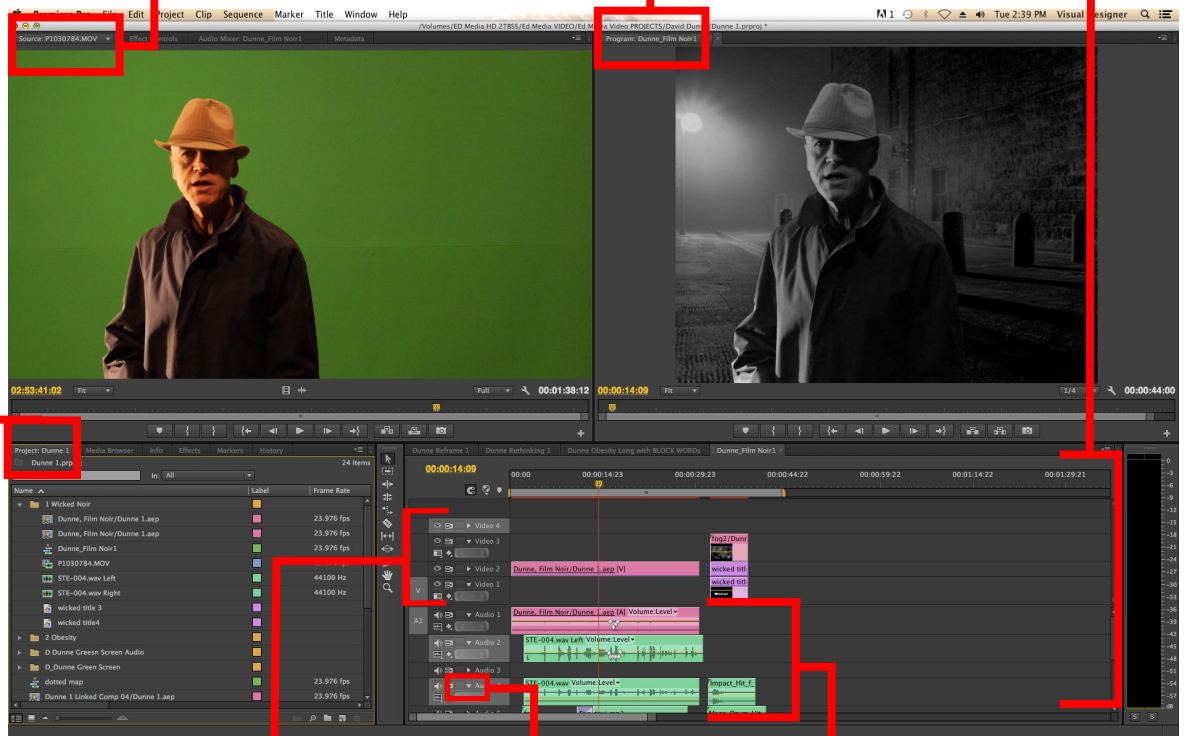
Premiere Pro File Edit Project Clip Sequence Marker Title Window Help
/Volumes/ED Media HD 2TBSS/Ed Media VIDEO/Ed Media Video PROJECTS/David Dunne/Dunne 1.prproj *
Tue 2:39 PM Visual Designer

Source: P1030784.MOV Effect Controls Audio Mixer: Dunne_Film Noir1 Metadata
Program: Dunne_Film Noir1

02:53:41:02 Fit Full 00:01:38:12
00:00:14:09 Fit 1/4 00:00:44:00

Project: Dunne 1 Media Browser Info Effects Markers History
Dunne 1.prproj 24 Items
In: All
| Name | Label | Frame Rate |
|---|---|---|
| 1 Wicked Noir | | |
| Dunne, Film Noir/Dunne 1.aep | | 23.976 fps |
| Dunne, Film Noir/Dunne 1.aep | | 23.976 fps |
| Dunne_Film Noir1 | | 23.976 fps |
| P1030784.MOV | | |
| STE-004.wav Left | | 44100 Hz |
| STE-004.wav Right | | 44100 Hz |
| wicked title 3 | | |
| wicked title4 | | |
| 2 Obesity | | |
| D Dunne Greesn Screen Audio | | |
| D_Dunne Green Screen | | |
| dotted map | | 23.976 fps |
| Dunne 1 Linked Comp 04/Dunne 1.aep | | 23.976 fps |

Dunne Reframe 1 Dunne Rethinking 1 Dunne Obesity Long with BLOCK WORDs Dunne_Film Noir1
00:00:14:09
00:00 00:00:14:23 00:00:29:23 00:00:44:22 00:00:59:22 00:01:14:22 00:01:29:21
Video 4
Video 3
Video 2
Video 1
V
A1
Audio 1
Audio 2
Audio 3
Audio
fog2/Dunne
wicked titl
wicked titl
Dunne, Film Noir/Dunne 1.aep [V]
Dunne, Film Noir/Dunne 1.aep [A] Volume:Level
STE-004.wav Left Volume:Level
L
STE-004.wav Volume:Level
Impact_Hit_f
0 -3 -6 -9 -12 -15 -18 -21 -24 -27 -30 -33 -36 -39 -42 -45 -48 -51 -54 -57 dB